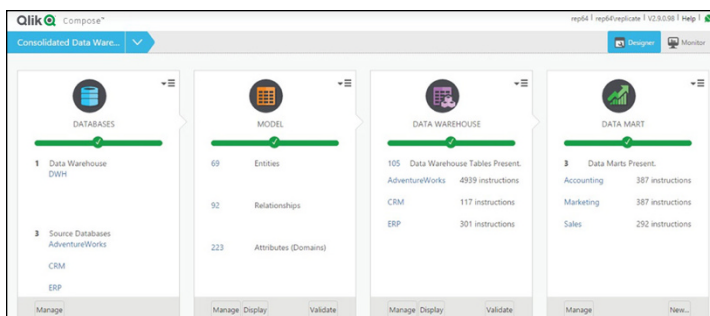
Qlik Compose™

rep64 | rep64\replicate | V2.9.0.98 | Help |

Consolidated Data Ware...

Designer

Monitor

DATABASES

1 Data Warehouse
DWH

3 Source Databases
AdventureWorks

CRM

ERP

Manage

MODEL

69 Entities

92 Relationships

223 Attributes (Domains)

Manage Display Validate

DATA WAREHOUSE

105 Data Warehouse Tables Present.

AdventureWorks 4939 instructions

CRM 117 instructions

ERP 301 instructions

Manage Display Validate

DATA MART

3 Data Marts Present.

Accounting 387 instructions

Marketing 387 instructions

Sales 292 instructions

Manage New...